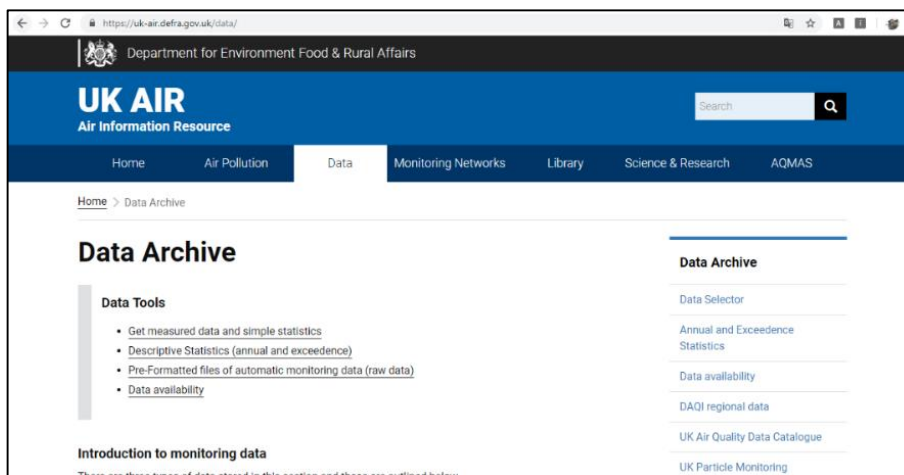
https://uk-air.defra.gov.uk/data/

Department for Environment Food & Rural Affairs

UK AIR
Air Information Resource

Search

Home | Air Pollution | Data | Monitoring Networks | Library | Science & Research | AQMAS

Home > Data Archive

Data Archive

Data Tools

- Get measured data and simple statistics
- Descriptive Statistics (annual and exceedence)
- Pre-Formatted files of automatic monitoring data (raw data)
- Data availability

Introduction to monitoring data

There are three types of data stored in this section and these are outlined below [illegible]

Data Archive

Data Selector

Annual and Exceedence Statistics

Data availability

DAQI regional data

UK Air Quality Data Catalogue

UK Particle Monitoring